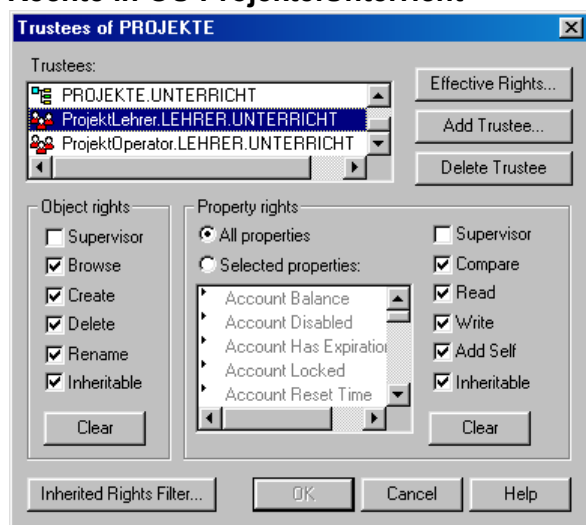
Trustees of PROJEKTE

Trustees:
PROJEKTE.UNTERRICHT
ProjektLehrer.LEHRER.UNTERRICHT
ProjektOperator.LEHRER.UNTERRICHT

Effective Rights...
Add Trustee...
Delete Trustee

Object rights
Supervisor
Browse
Create
Delete
Rename
Inheritable
Clear

Property rights
All properties
Selected properties:
Account Balance
Account Disabled
Account Has Expiratio
Account Locked
Account Reset Time

Supervisor
Compare
Read
Write
Add Self
Inheritable
Clear

Inherited Rights Filter...
OK
Cancel
Help